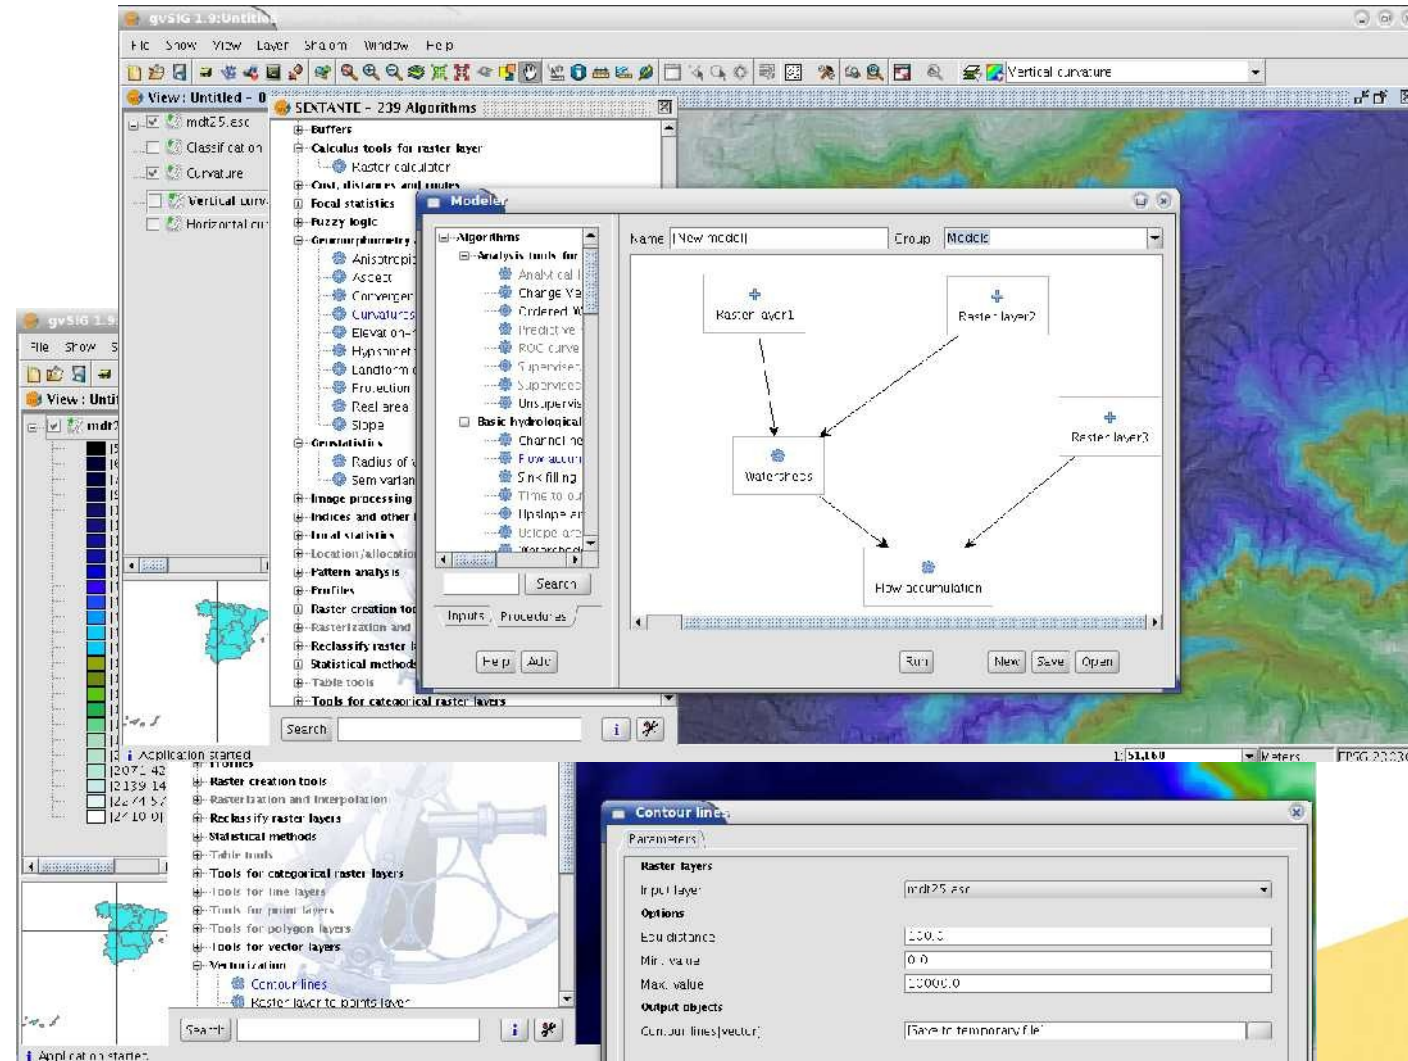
gvSIG 1.9:Untitled

File Show View Layer Shapes Window Help

Vertical curvature

View: Untitled - 0

mdt25.asc
Classification
Curvature
Vertical curv.
Horizontal cu

SEXTANTE - 239 Algorithms

Buffers
Calculus tools for raster layer
Raster calculator
Cost, distances and routes
Focal statistics
Fuzzy logic
Geomorphometry
Anisotropic
Aspect
Convergen
Curvatures
Elevation
Hypsometr
Landform
Protection
Real area
Slope
Geostatistics
Radius of
Semivarian
Image processing
Indices and other
Local statistics
Location/allocation
Pattern analysis
Profiles
Raster creation too
Rasterization and
Reclassify raster l
Statistical methods
Table tools
Tools for categorical raster layers

Search

Modeler

Algorithms
Analysis tools for
Analytical
Change Va
Ordered W
Predictive
ROC curve
Supervised
Supervised
Unsupervis
Basic hydrological
Channel ne
Flow accum
Sink filling
Time to ou
Upslope ar
Upslope ar
Watersheds

Search

Inputs Procedures

Help Add

Name [New model] Group Models

Raster layer1
Raster layer2
Raster layer3
Watersheds
Flow accumulation

Run New Save Open

gvSIG 1.9
File Show
View: Unti
mdt2
15
16
17
19
11
11
11
11
11
11
11
11
11
11
11
11
11
11
11
11
12071.42
12139.14
12274.57
12410.0

Application started

1:51,160 Meters EPSG:23030

Profiles
Raster creation tools
Rasterization and interpolation
Reclassify raster layers
Statistical methods
Table tools
Tools for categorical raster layers
Tools for line layers
Tools for point layers
Tools for polygon layers
Tools for vector layers
Vectorization
Contour lines
Raster layer to points layer

Search

Application started

Contour lines

Parameters

Raster layers
Input layer mdt25.asc
Options
Equidistance 100.0
Min. value 0.0
Max. value 10000.0
Output objects
Contour lines[vector] [Save to temporary file]